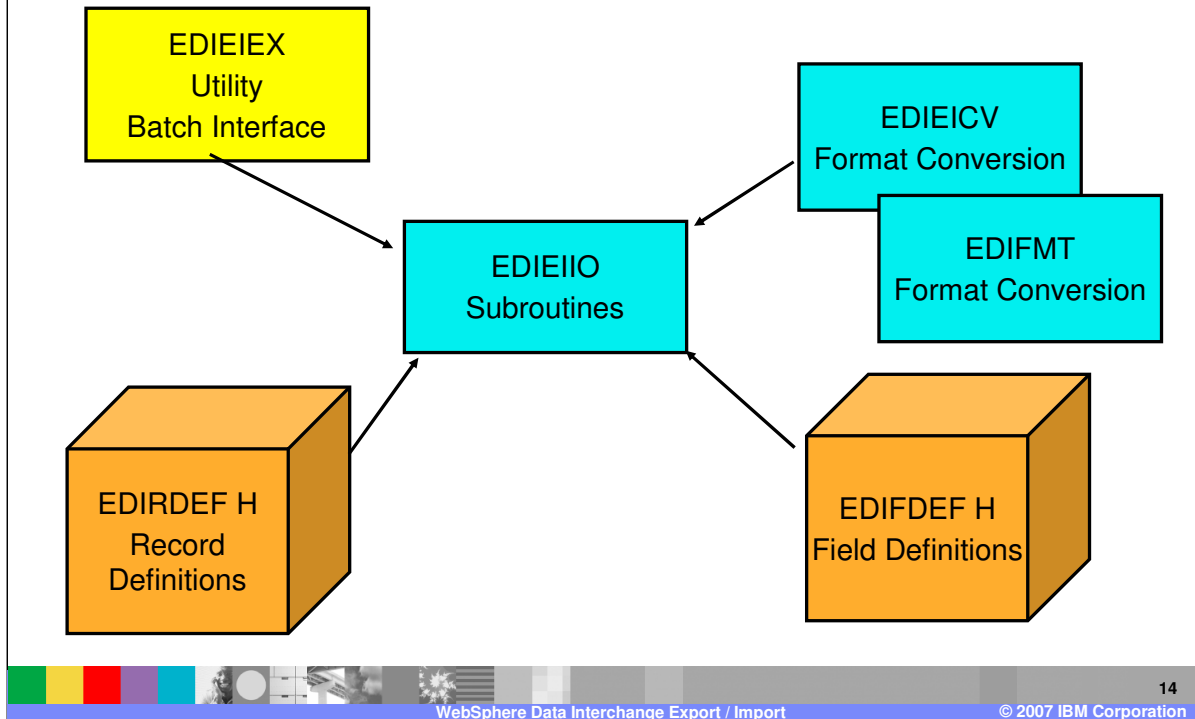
EDIEIEX
Utility
Batch Interface

EDIEICV
Format Conversion

EDIFMT
Format Conversion

EDIEIIO
Subroutines

EDIRDEF H
Record
Definitions

EDIFDEF H
Field Definitions

14

WebSphere Data Interchange Export / Import

© 2007 IBM Corporation